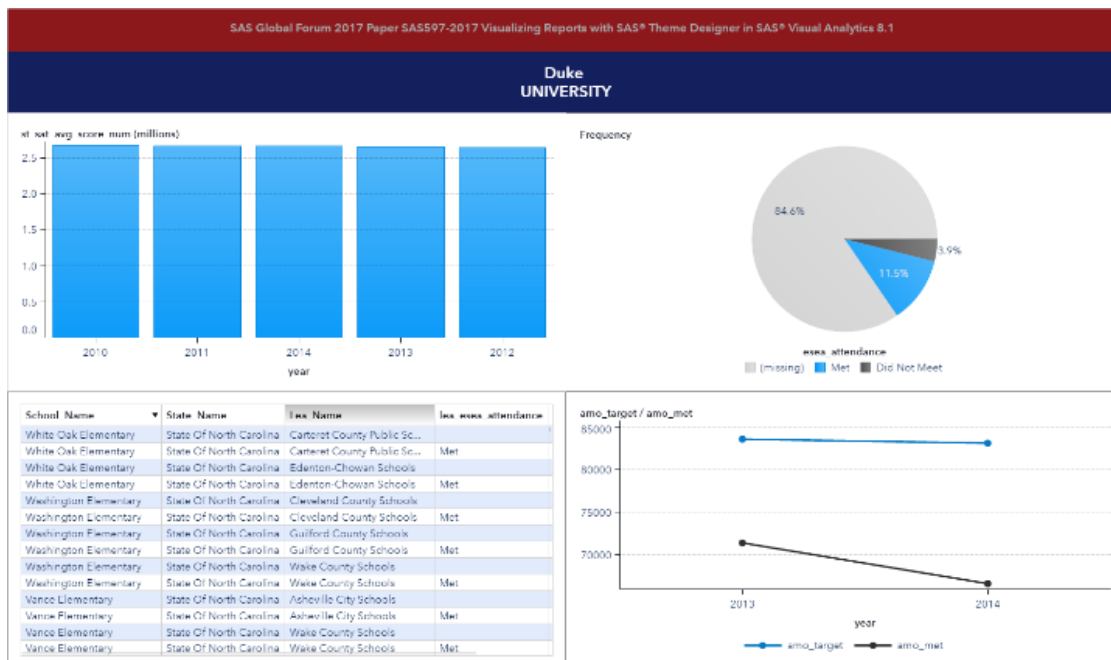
SAS Global Forum 2017 Paper SAS597-2017 Visualizing Reports with SAS® Theme Designer in SAS® Visual Analytics 8.1

Duke
UNIVERSITY

st_sat_avg_score_num (millions)

2.5
2.0
1.5
1.0
0.5
0.0

2010 2011 2014 2013 2012

year

Frequency

84.6%
11.5%
3.9%

esea_attendance

(missing) Met Did Not Meet

| School_Name | State_Name | Lea_Name | lea_esea_attendance |
|---|---|---|---|
| White Oak Elementary | State Of North Carolina | Carteret County Public Sc... | |
| White Oak Elementary | State Of North Carolina | Carteret County Public Sc... | Met |
| White Oak Elementary | State Of North Carolina | Edenton-Chowan Schools | |
| White Oak Elementary | State Of North Carolina | Edenton-Chowan Schools | Met |
| Washington Elementary | State Of North Carolina | Cleveland County Schools | |
| Washington Elementary | State Of North Carolina | Cleveland County Schools | Met |
| Washington Elementary | State Of North Carolina | Guilford County Schools | |
| Washington Elementary | State Of North Carolina | Guilford County Schools | Met |
| Washington Elementary | State Of North Carolina | Wake County Schools | |
| Washington Elementary | State Of North Carolina | Wake County Schools | Met |
| Vance Elementary | State Of North Carolina | Asheville City Schools | |
| Vance Elementary | State Of North Carolina | Asheville City Schools | Met |
| Vance Elementary | State Of North Carolina | Wake County Schools | |
| Vance Elementary | State Of North Carolina | Wake County Schools | Met |

amo_target / amo_met

85000
80000
75000
70000

2013 2014

year

amo_target amo_met